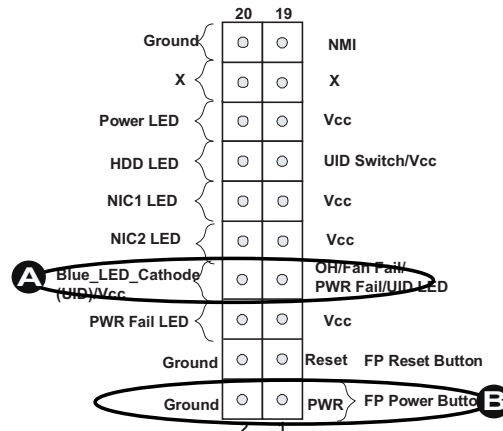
20 19

Ground NMI

X X

Power LED Vcc

HDD LED UID Switch/Vcc

NIC1 LED Vcc

NIC2 LED Vcc

A Blue_LED_Cathode (UID)/Vcc OH/Fan Fail/ PWR Fail/UID LED

PWR Fail LED Vcc

Ground Reset FP Reset Button

Ground PWR FP Power Butto B

2 1